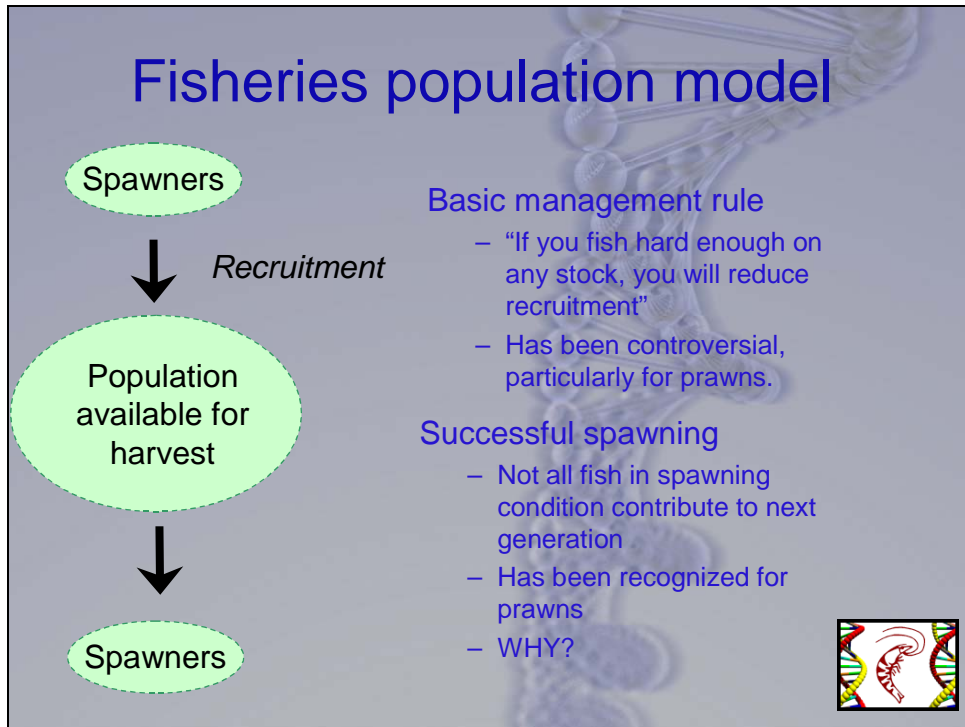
Fisheries population model

Spawners

Recruitment

Population available for harvest

Spawners

Basic management rule

– “If you fish hard enough on any stock, you will reduce recruitment”

– Has been controversial, particularly for prawns.

Successful spawning

– Not all fish in spawning condition contribute to next generation

– Has been recognized for prawns

– WHY?